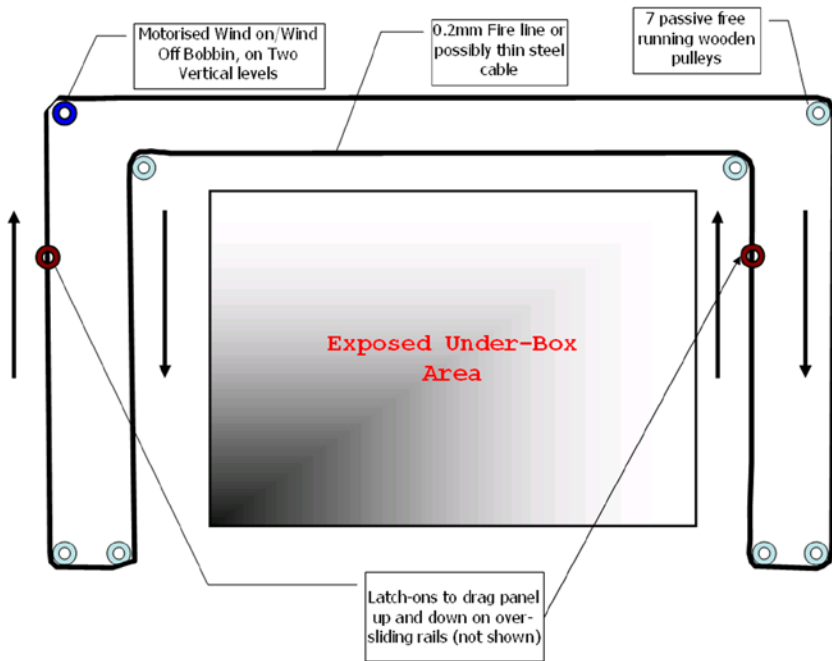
Motorised Wind on/Wind Off Bobbin, on Two Vertical levels

0.2mm Fire line or possibly thin steel cable

7 passive free running wooden pulleys

Exposed Under-Box Area

Latch-ons to drag panel up and down on oversliding rails (not shown)